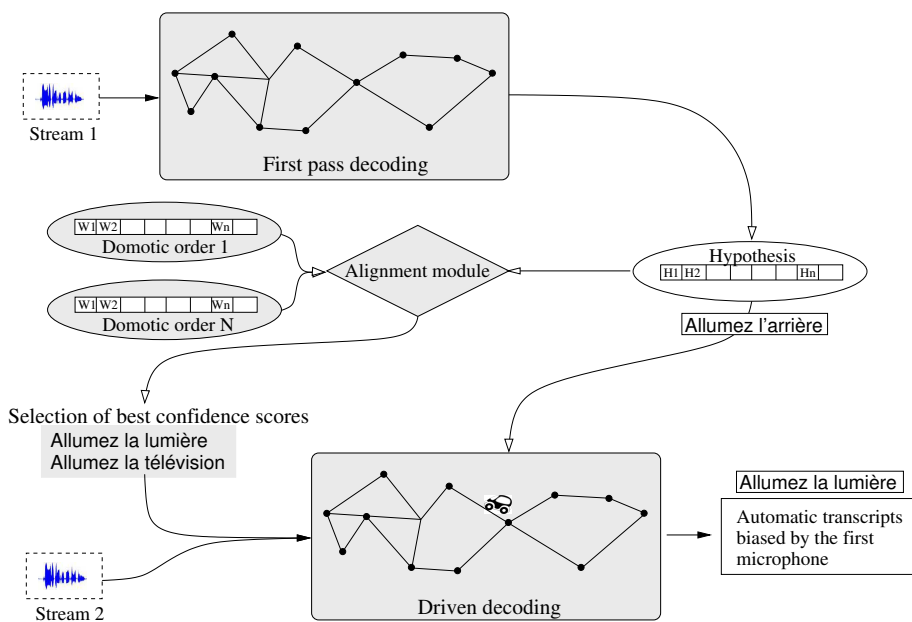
Stream 1

First pass decoding

| W1 | W2 | | | | | Wn | |
|---|---|---|---|---|---|---|---|

Domotic order 1

| W1 | W2 | | | | Wn | |
|---|---|---|---|---|---|---|

Domotic order N

Alignment module

Hypothesis

| H1 | H2 | | | | | Hn | |
|---|---|---|---|---|---|---|---|

Allumez l'arrière

Selection of best confidence scores
Allumez la lumière
Allumez la télévision

Stream 2

Driven decoding

Allumez la lumière

Automatic transcripts biased by the first microphone